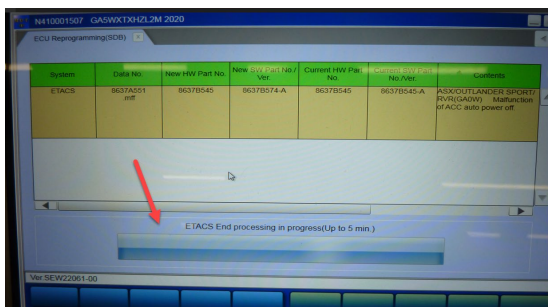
N410001507 GA5WXTXHZL2M 2020

ECU Reprogramming(SDB)

| System | Data No. | New HW Part No. | New SW Part No./Ver. | Current HW Part No. | Current SW Part No./Ver. | Contents |
|---|---|---|---|---|---|---|
| ETACS | 8637A551 mff | 8637B545 | 8637B574-A | 8637B545 | 8637B545-A | ASX/OUTLANDER SPORT/RVR(GA0W) Malfunction of ACC auto power off |

ETACS End processing in progress(Up to 5 min.)

Ver.SEW22061-00